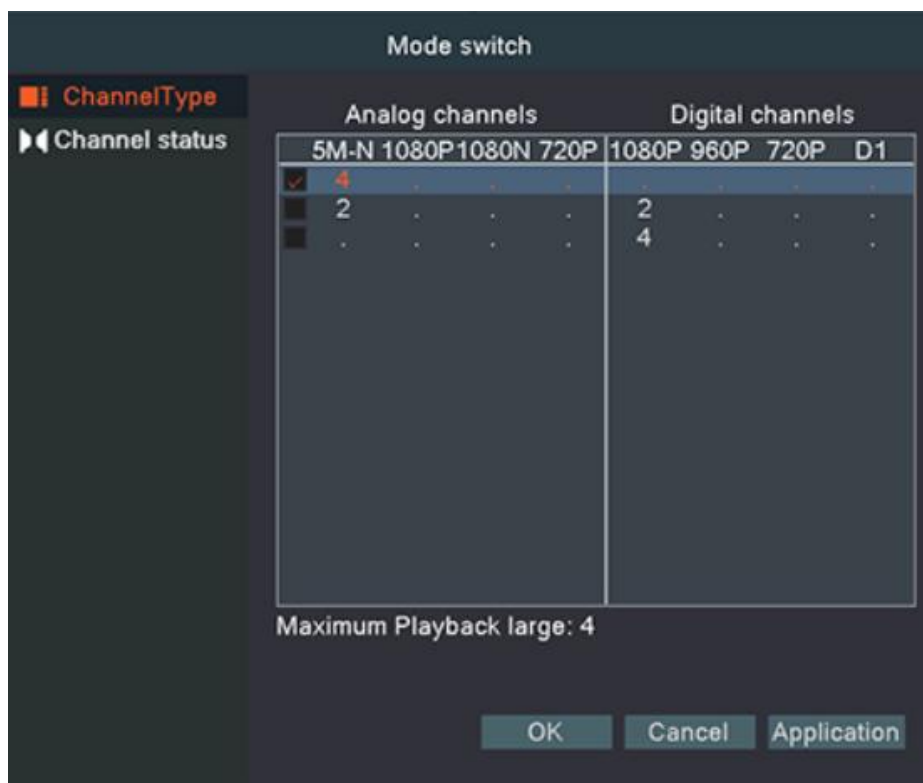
Mode switch

ChannelType
Channel status

Analog channels | Digital channels

| 5M-N | 1080P | 1080N | 720P | 1080P | 960P | 720P | D1 |
|---|---|---|---|---|---|---|---|
| 4 | . | . | . | . | . | . | . |
| 2 | . | . | . | 2 | . | . | . |
| . | . | . | . | 4 | . | . | . |

Maximum Playback large: 4

OK
Cancel
Application